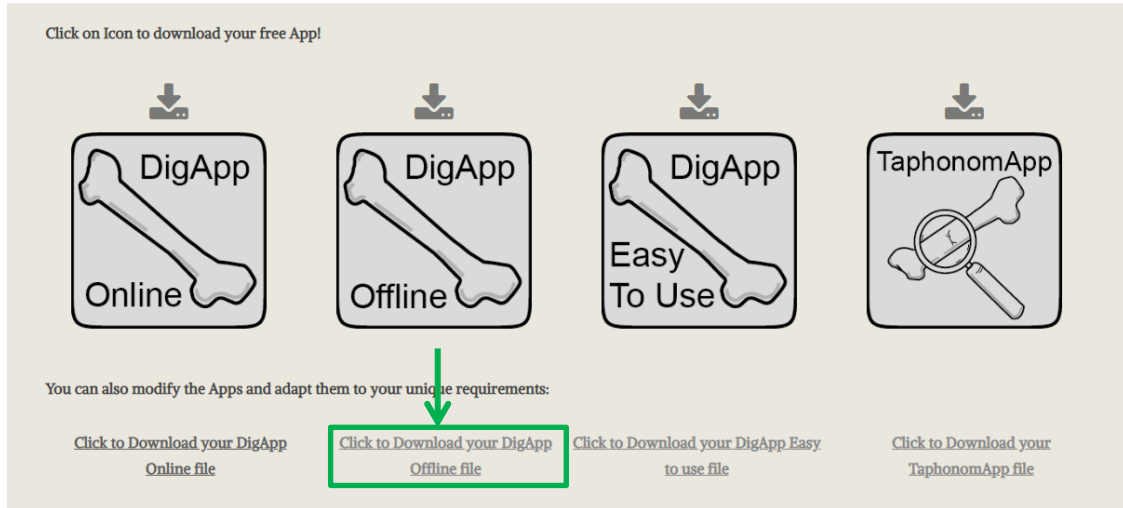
Click on Icon to download your free App!

DigApp
Online

DigApp
Offline

DigApp
Easy
To Use

TaphonomApp

You can also modify the Apps and adapt them to your unique requirements:

Click to Download your DigApp Online file

Click to Download your DigApp Offline file

Click to Download your DigApp Easy to use file

Click to Download your TaphonomApp file